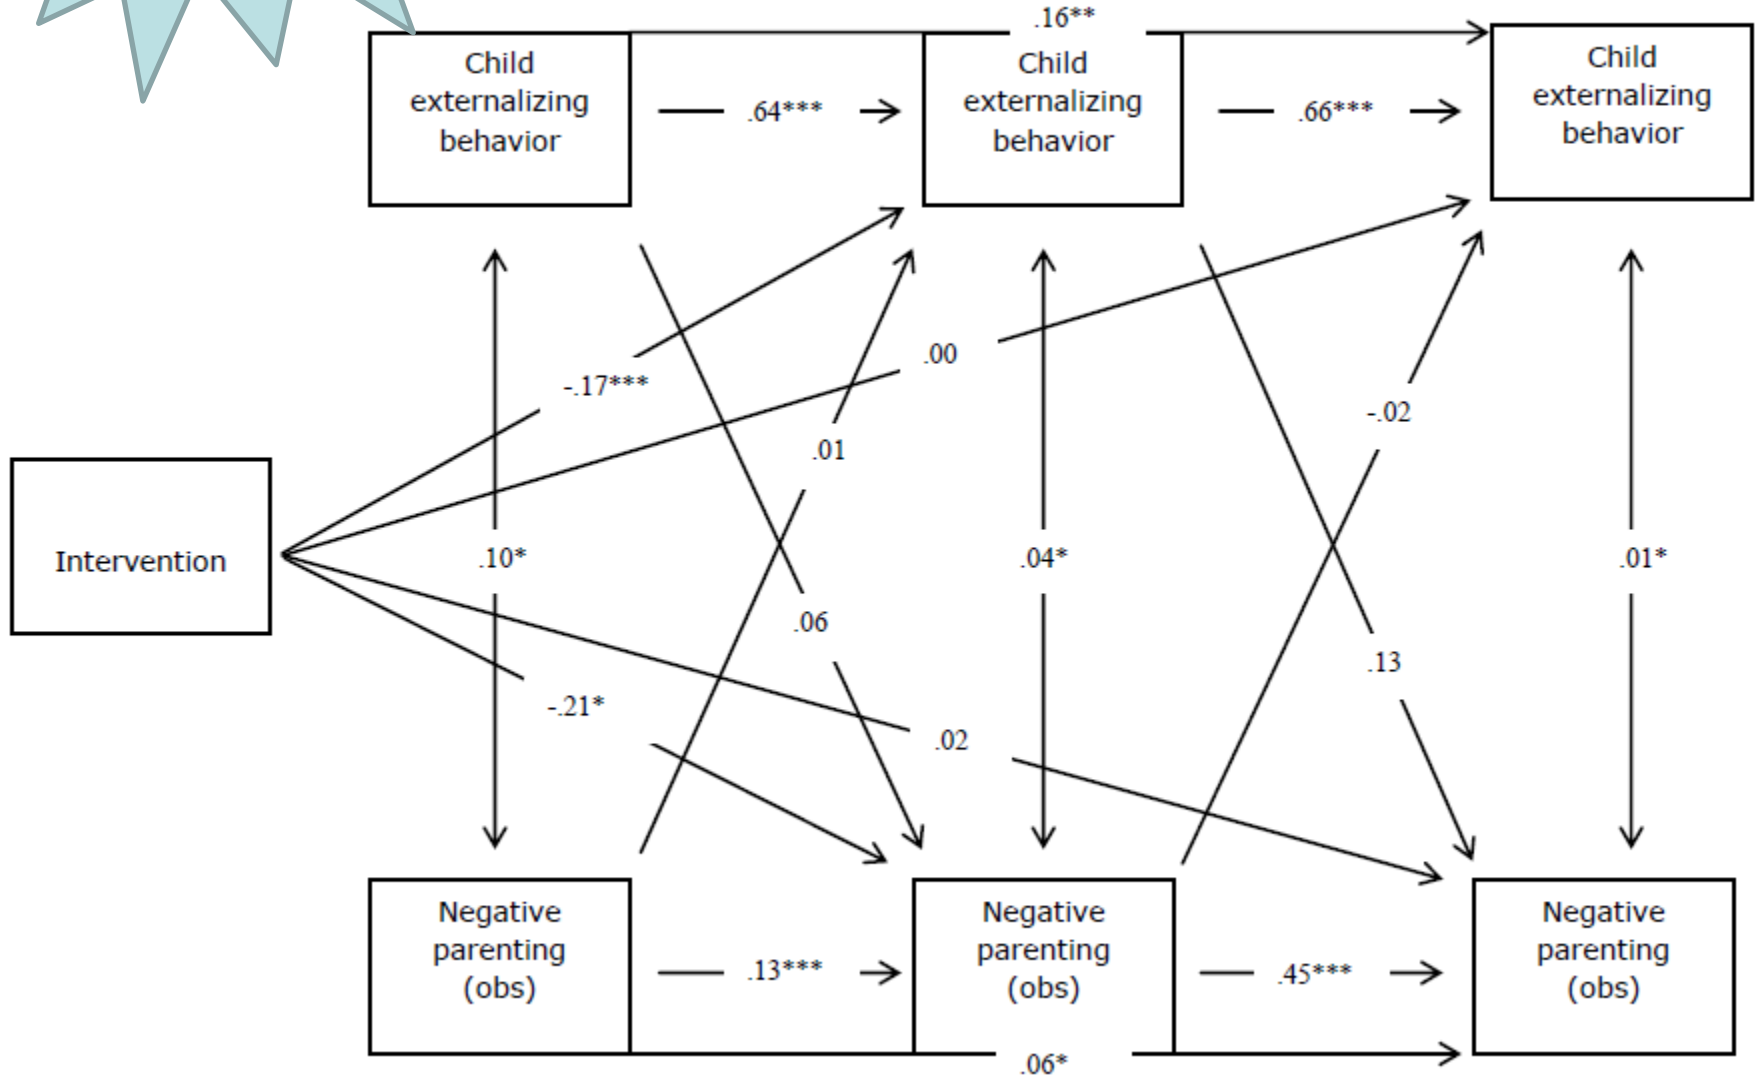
.16**

Child externalizing behavior

.64***

Child externalizing behavior

.66***

Child externalizing behavior

-.17***

.00

.01

-.02

Intervention

.10*

.04*

.01*

.06

.13

-.21*

.02

Negative parenting (obs)

.13***

Negative parenting (obs)

.45***

Negative parenting (obs)

.06*